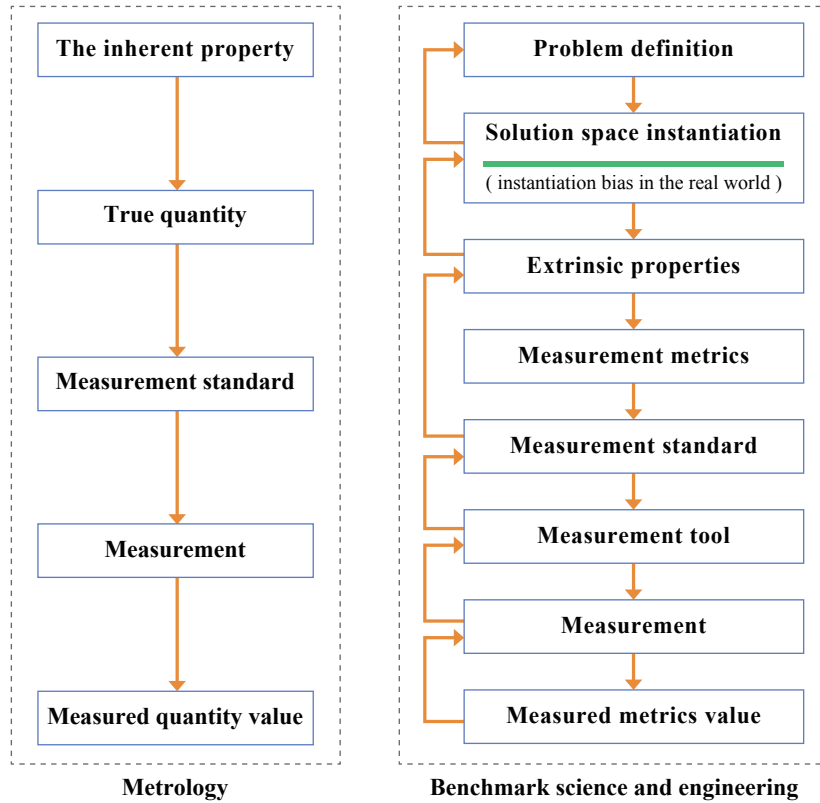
The inherent property

True quantity

Measurement standard

Measurement

Measured quantity value

Metrology

Problem definition

Solution space instantiation

( instantiation bias in the real world )

Extrinsic properties

Measurement metrics

Measurement standard

Measurement tool

Measurement

Measured metrics value

Benchmark science and engineering